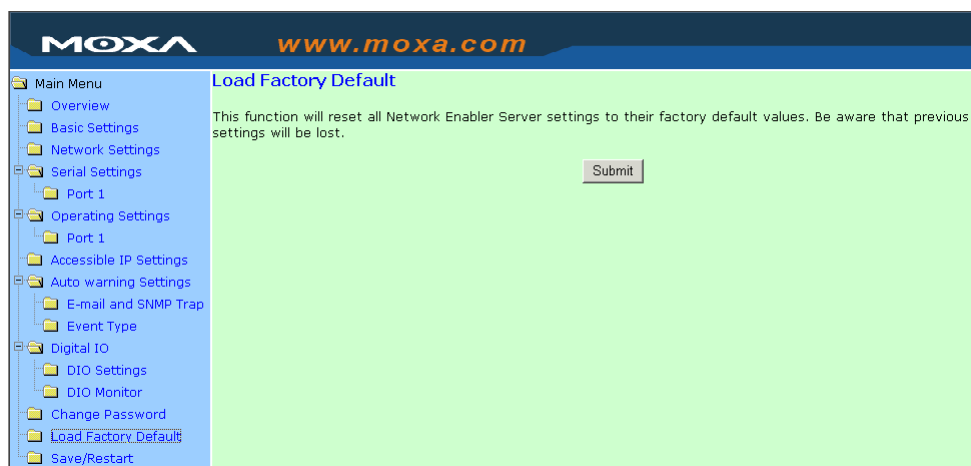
MOXA www.moxa.com

Main Menu
Overview
Basic Settings
Network Settings
Serial Settings
Port 1
Operating Settings
Port 1
Accessible IP Settings
Auto warning Settings
E-mail and SNMP Trap
Event Type
Digital IO
DIO Settings
DIO Monitor
Change Password
Load Factory Default
Save/Restart

Load Factory Default

This function will reset all Network Enabler Server settings to their factory default values. Be aware that previous settings will be lost.

Submit